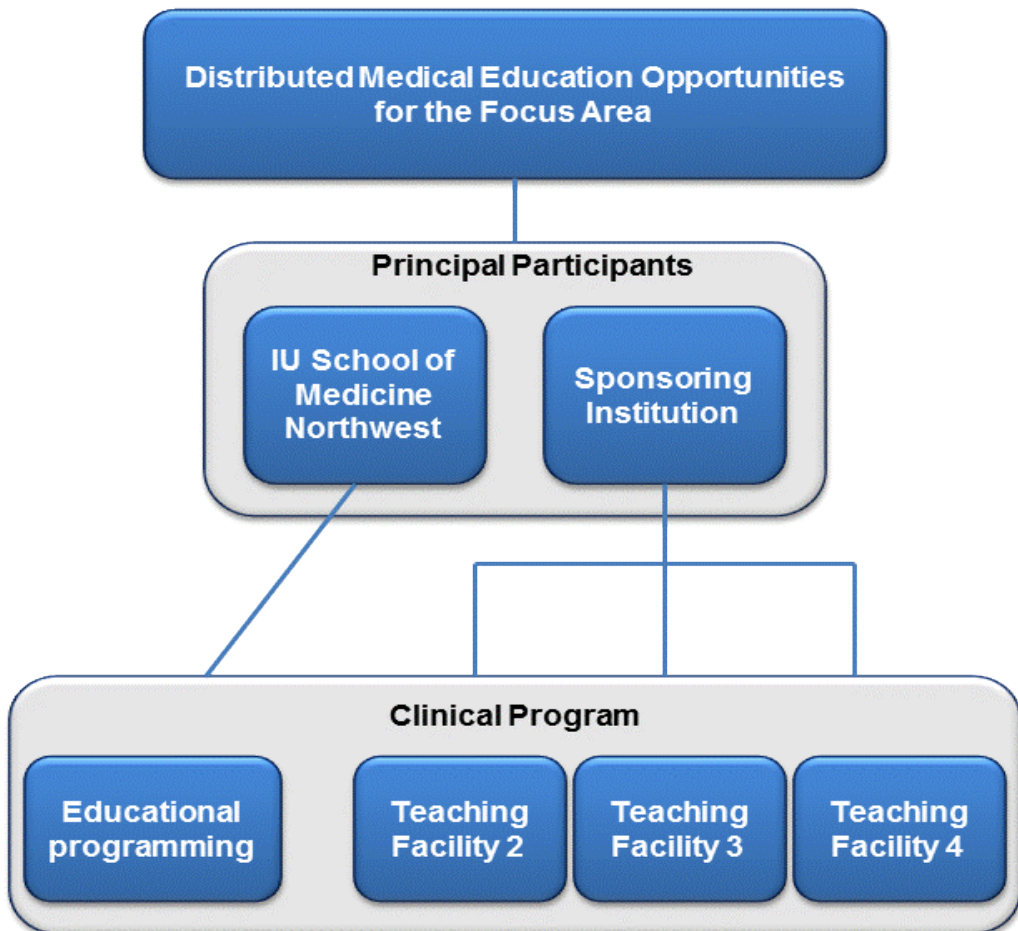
Distributed Medical Education Opportunities for the Focus Area

Principal Participants

IU School of Medicine Northwest

Sponsoring Institution

Clinical Program

Educational programming

Teaching Facility 2

Teaching Facility 3

Teaching Facility 4